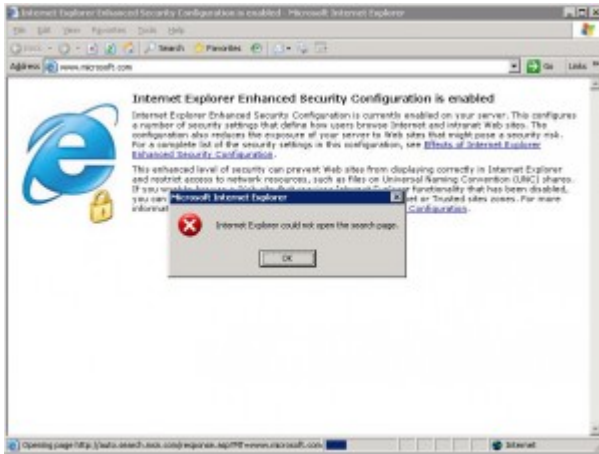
Internet Explorer Enhanced Security Configuration is enabled - Microsoft Internet Explorer

File Edit View Favorites Tools Help

Back Search Favorites

Address www.microsoft.com

Go Links

Internet Explorer Enhanced Security Configuration is enabled

Internet Explorer Enhanced Security Configuration is currently enabled on your server. This configures a number of security settings that define how users browse Internet and intranet Web sites. This configuration also reduces the exposure of your server to Web sites that might pose a security risk. For a complete list of the security settings in this configuration, see Effects of Internet Explorer Enhanced Security Configuration.

This enhanced level of security can prevent Web sites from displaying correctly in Internet Explorer and restrict access to network resources, such as files on Universal Naming Convention (UNC) shares. If you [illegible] you can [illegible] et or Trusted sites zones. For more informat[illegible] Configuration.

Microsoft Internet Explorer

Internet Explorer could not open the search page.

OK

Opening page http://auto.search.msn.com/response.asp?MT=www.microsoft.com

Internet